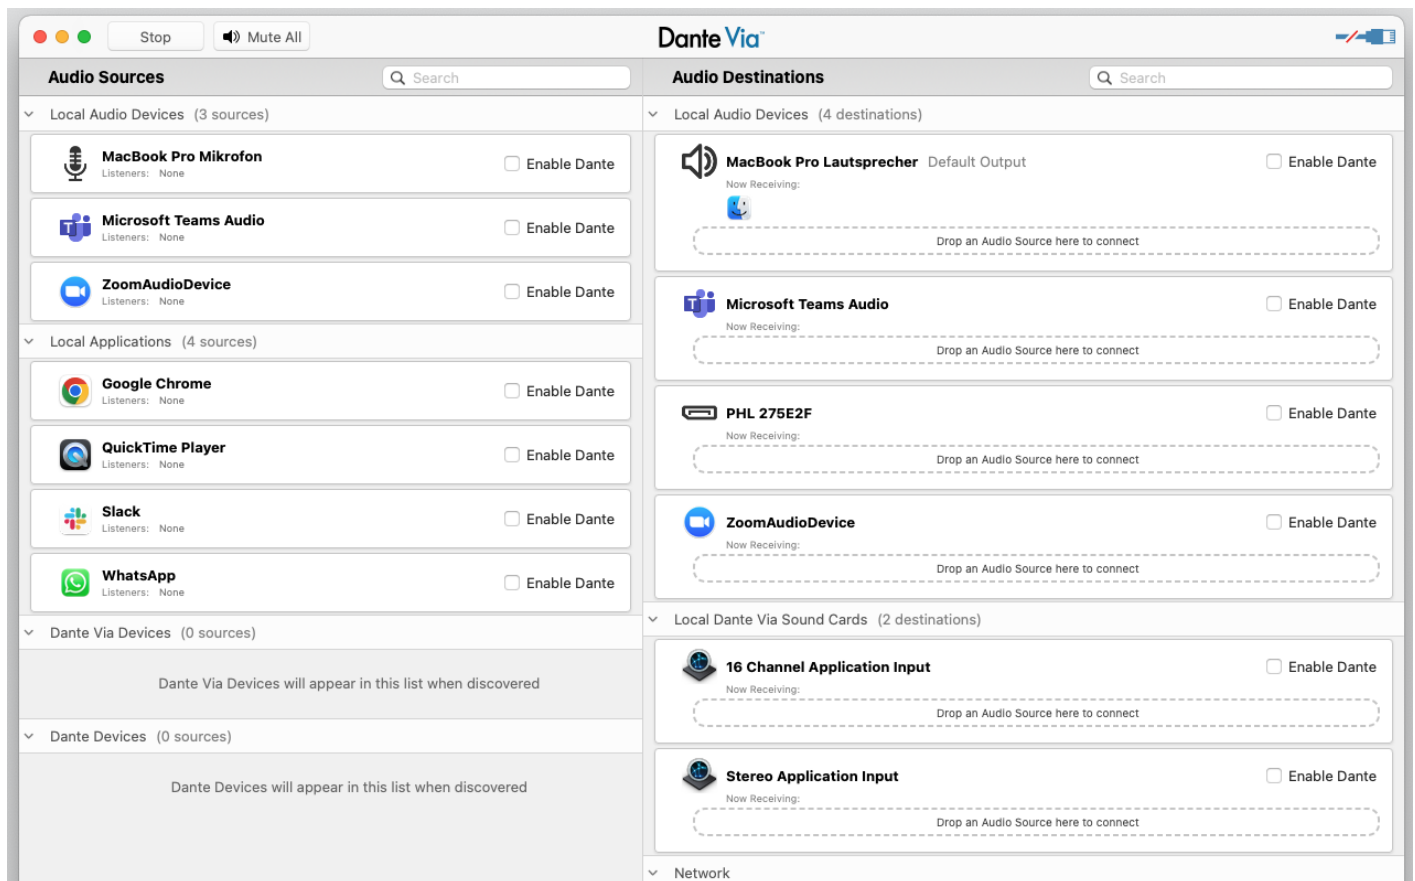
Stop Mute All

Dante Via™

Audio Sources
Search

Local Audio Devices (3 sources)

MacBook Pro Mikrofon
Listeners: None
Enable Dante

Microsoft Teams Audio
Listeners: None
Enable Dante

ZoomAudioDevice
Listeners: None
Enable Dante

Local Applications (4 sources)

Google Chrome
Listeners: None
Enable Dante

QuickTime Player
Listeners: None
Enable Dante

Slack
Listeners: None
Enable Dante

WhatsApp
Listeners: None
Enable Dante

Dante Via Devices (0 sources)

Dante Via Devices will appear in this list when discovered

Dante Devices (0 sources)

Dante Devices will appear in this list when discovered

Audio Destinations
Search

Local Audio Devices (4 destinations)

MacBook Pro Lautsprecher Default Output
Enable Dante
Now Receiving:
Drop an Audio Source here to connect

Microsoft Teams Audio
Enable Dante
Now Receiving:
Drop an Audio Source here to connect

PHL 275E2F
Enable Dante
Now Receiving:
Drop an Audio Source here to connect

ZoomAudioDevice
Enable Dante
Now Receiving:
Drop an Audio Source here to connect

Local Dante Via Sound Cards (2 destinations)

16 Channel Application Input
Enable Dante
Now Receiving:
Drop an Audio Source here to connect

Stereo Application Input
Enable Dante
Now Receiving:
Drop an Audio Source here to connect

Network